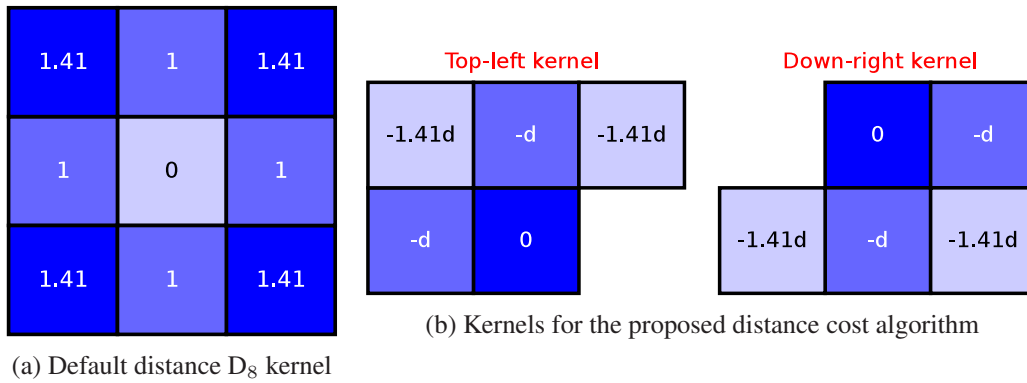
| 1.41 | 1 | 1.41 |
|---|---|---|
| 1 | 0 | 1 |
| 1.41 | 1 | 1.41 |

(a) Default distance $D_8$ kernel

Top-left kernel

| -1.41d | -d | -1.41d |
|---|---|---|
| -d | 0 | |

Down-right kernel

| | 0 | -d |
|---|---|---|
| -1.41d | -d | -1.41d |

(b) Kernels for the proposed distance cost algorithm